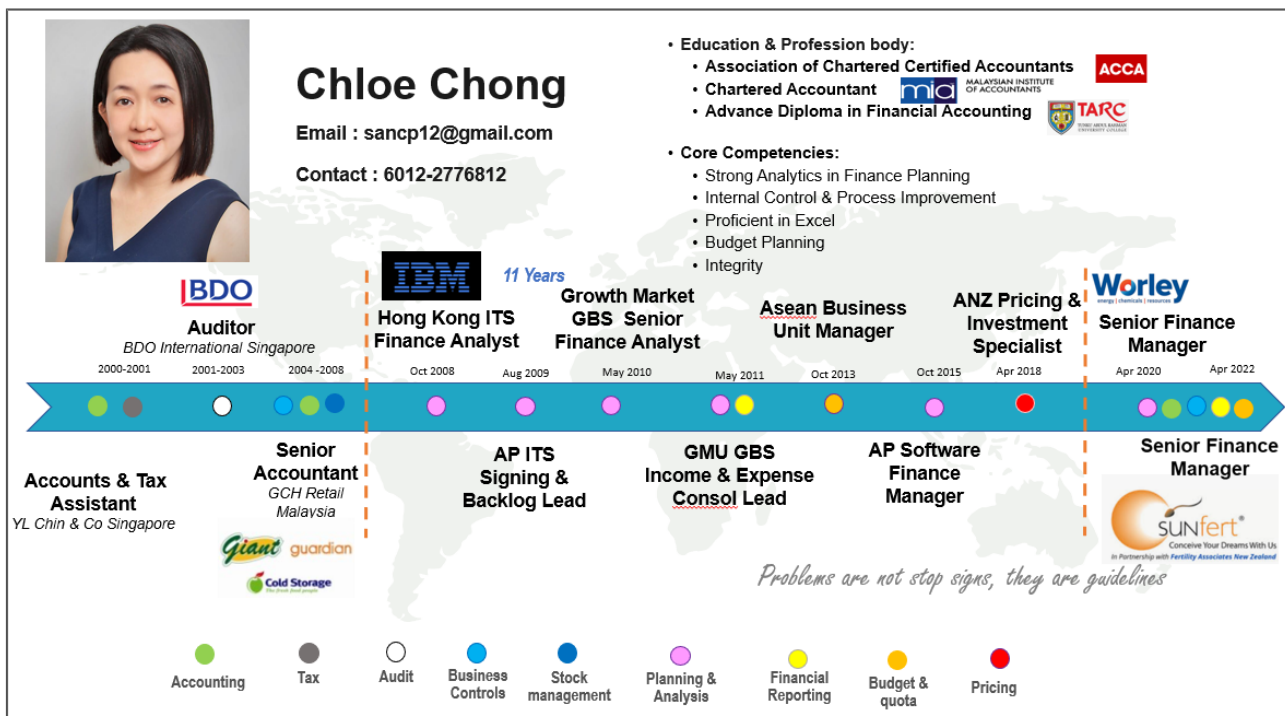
Chloe Chong

Email : sancp12@gmail.com

Contact : 6012-2776812

• Education & Profession body:
• Association of Chartered Certified Accountants ACCA
• Chartered Accountant mia MALAYSIAN INSTITUTE OF ACCOUNTANTS
• Advance Diploma in Financial Accounting TARC

• Core Competencies:
• Strong Analytics in Finance Planning
• Internal Control & Process Improvement
• Proficient in Excel
• Budget Planning
• Integrity

BDO
Auditor
BDO International Singapore

IBM
11 Years

Hong Kong ITS Finance Analyst

Growth Market GBS Senior Finance Analyst

Asean Business Unit Manager

ANZ Pricing & Investment Specialist

Worley
energy | chemicals | resources
Senior Finance Manager

2000-2001 2001-2003 2004 -2008 Oct 2008 Aug 2009 May 2010 May 2011 Oct 2013 Oct 2015 Apr 2018 Apr 2020 Apr 2022

Accounts & Tax Assistant
YL Chin & Co Singapore

Senior Accountant
GCH Retail Malaysia
Giant guardian
Cold Storage

AP ITS Signing & Backlog Lead

GMU GBS Income & Expense Consol Lead

AP Software Finance Manager

Senior Finance Manager
SUNfert
Conceive Your Dreams With Us
In Partnership with Fertility Associates New Zealand

Problems are not stop signs, they are guidelines

Accounting Tax Audit Business Controls Stock management Planning & Analysis Financial Reporting Budget & quota Pricing